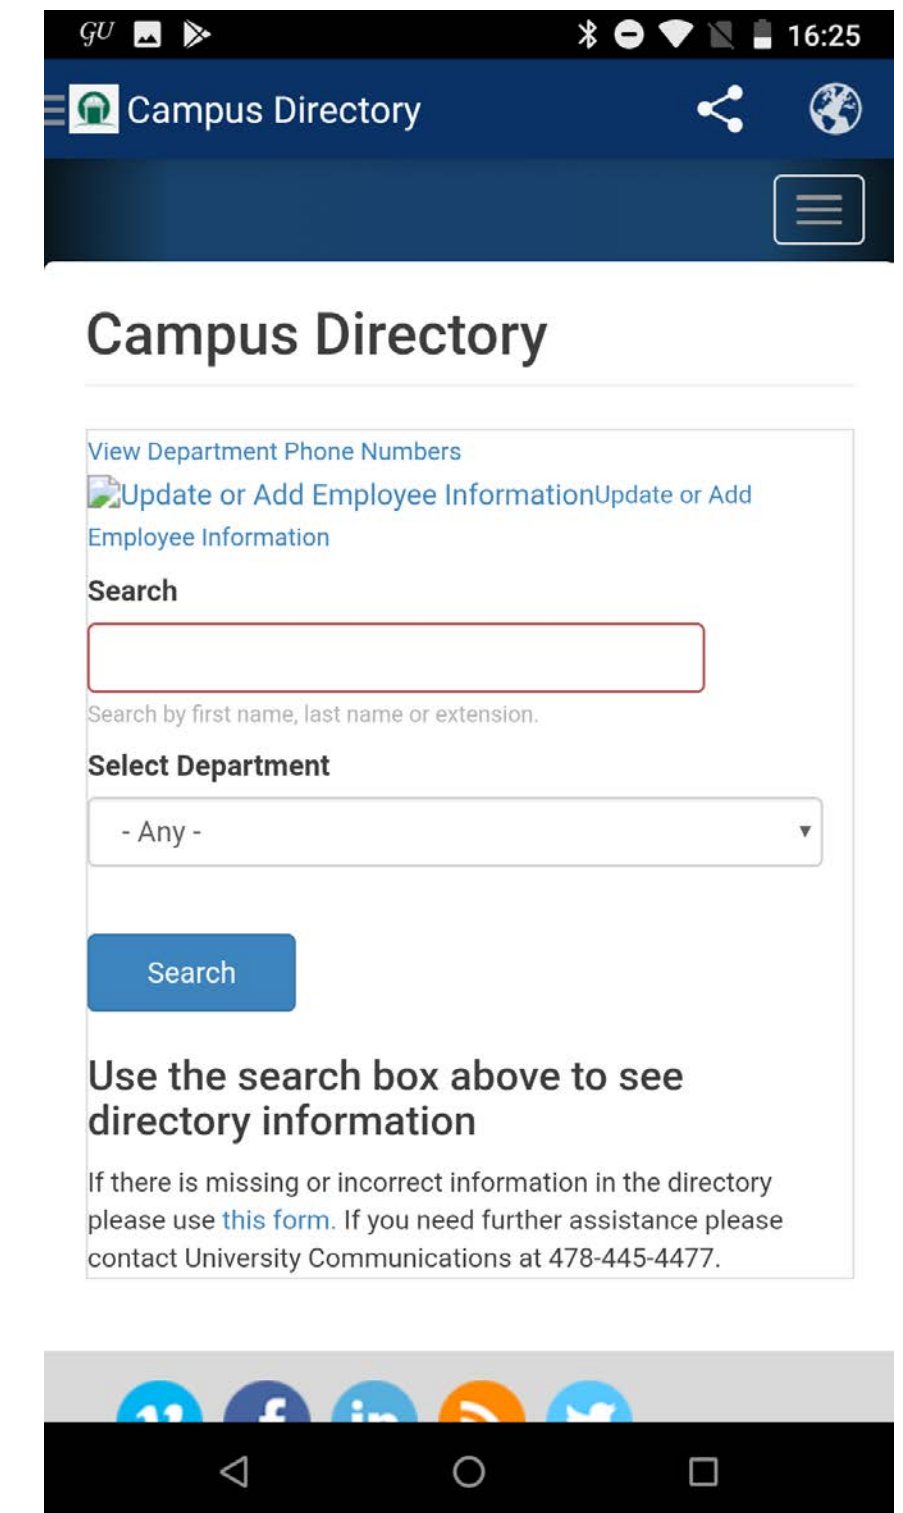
GU

16:25

Campus Directory

Campus Directory

View Department Phone Numbers
Update or Add Employee InformationUpdate or Add Employee Information

Search

Search by first name, last name or extension.

Select Department

- Any -

Search

Use the search box above to see directory information

If there is missing or incorrect information in the directory please use this form. If you need further assistance please contact University Communications at 478-445-4477.